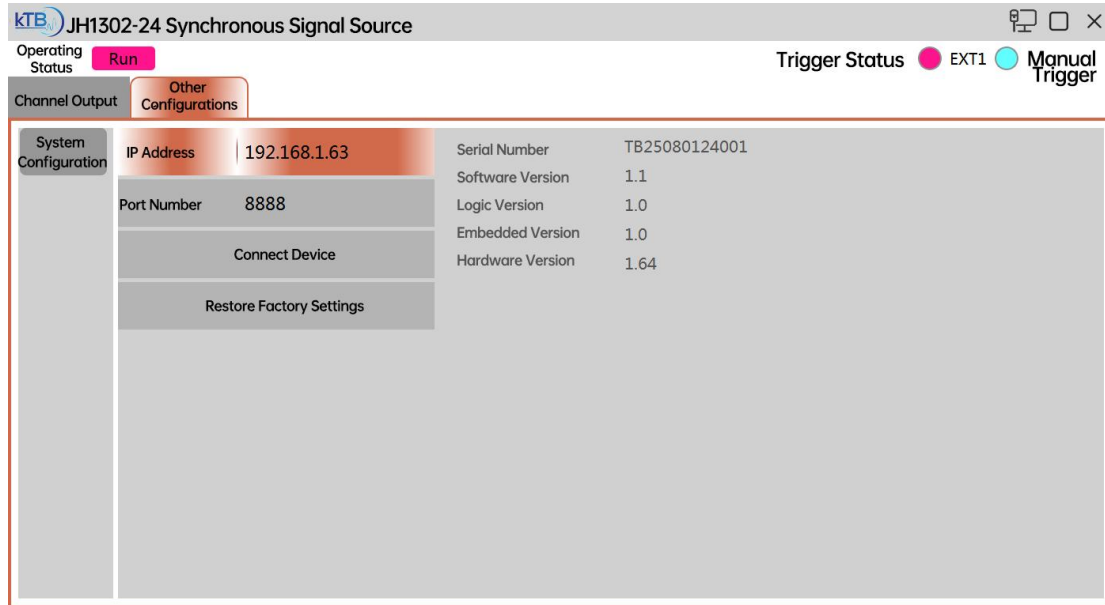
KTB JH1302-24 Synchronous Signal Source

Operating Status Run

Trigger Status EXT1 Manual Trigger

Channel Output
Other Configurations

System Configuration

IP Address 192.168.1.63
Port Number 8888
Connect Device
Restore Factory Settings

| | |
|---|---|
| Serial Number | TB25080124001 |
| Software Version | 1.1 |
| Logic Version | 1.0 |
| Embedded Version | 1.0 |
| Hardware Version | 1.64 |